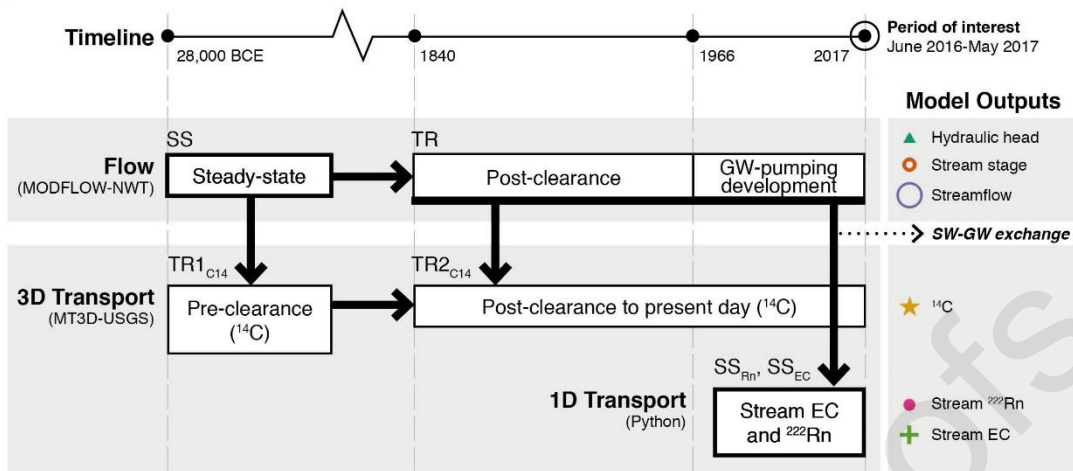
Timeline
28,000 BCE
1840
1966
2017
Period of interest
June 2016-May 2017

Model Outputs

Flow
(MODFLOW-NWT)
SS
Steady-state
TR
Post-clearance
GW-pumping development

Hydraulic head
Stream stage
Streamflow

SW-GW exchange

3D Transport
(MT3D-USGS)
$TR1_{C14}$
Pre-clearance ($^{14}C$)
$TR2_{C14}$
Post-clearance to present day ($^{14}C$)

$^{14}C$

$SS_{Rn}$, $SS_{EC}$
1D Transport
(Python)
Stream EC and $^{222}Rn$

Stream $^{222}Rn$
Stream EC